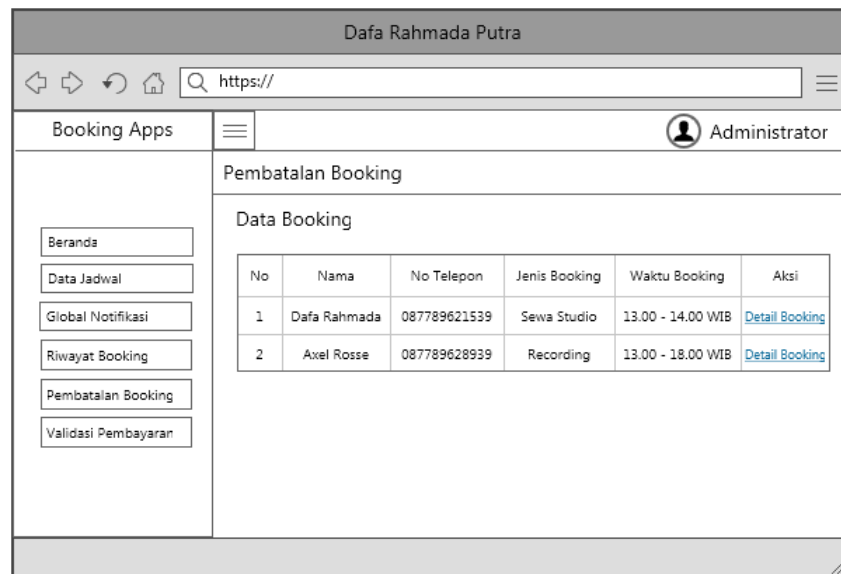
Dafa Rahmada Putra

https://

Booking Apps

Administrator

Pembatalan Booking

Data Booking

Beranda
Data Jadwal
Global Notifikasi
Riwayat Booking
Pembatalan Booking
Validasi Pembayaran

| No | Nama | No Telepon | Jenis Booking | Waktu Booking | Aksi |
|---|---|---|---|---|---|
| 1 | Dafa Rahmada | 087789621539 | Sewa Studio | 13.00 - 14.00 WIB | Detail Booking |
| 2 | Axel Rosse | 087789628939 | Recording | 13.00 - 18.00 WIB | Detail Booking |